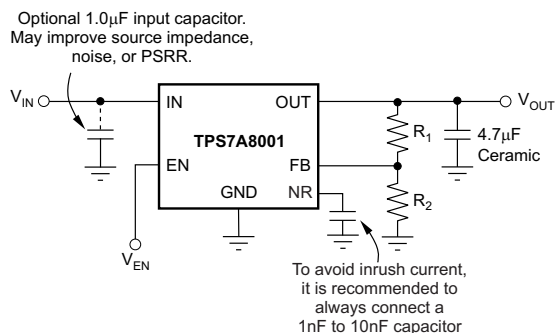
Optional 1.0μF input capacitor. May improve source impedance, noise, or PSRR.

$V_{IN}$

IN

OUT

$V_{OUT}$

TPS7A8001

EN

FB

GND

NR

$R_1$

$R_2$

4.7μF Ceramic

$V_{EN}$

To avoid inrush current, it is recommended to always connect a 1nF to 10nF capacitor